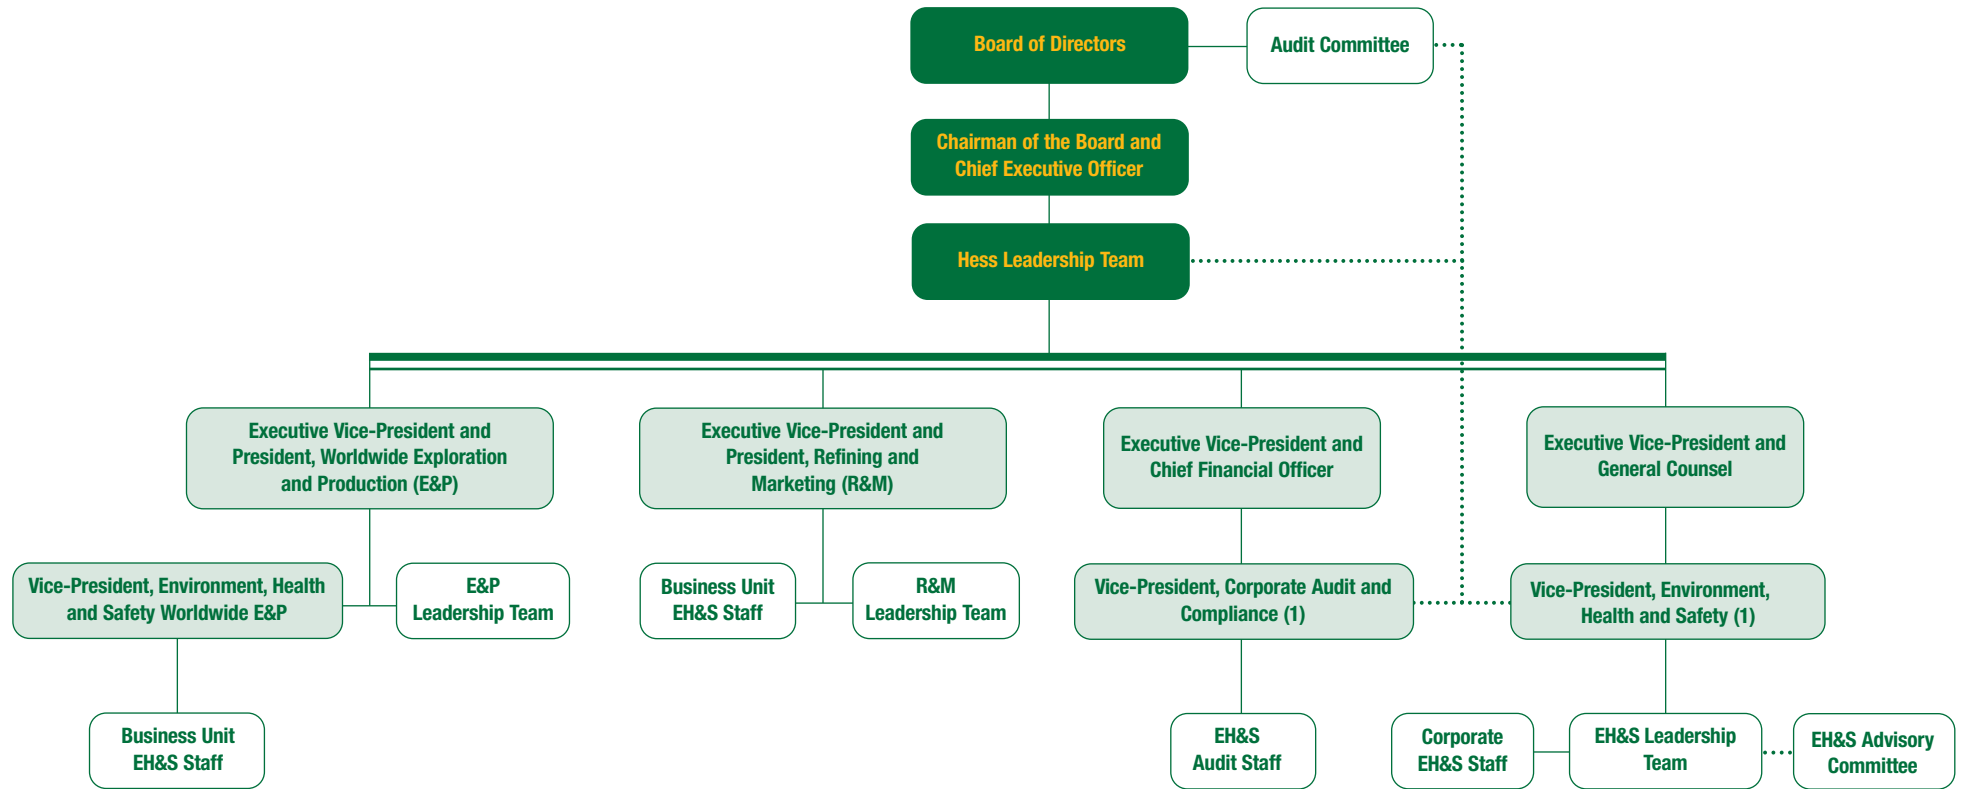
Board of Directors

Audit Committee

Chairman of the Board and Chief Executive Officer

Hess Leadership Team

Executive Vice-President and President, Worldwide Exploration and Production (E&P)

Executive Vice-President and President, Refining and Marketing (R&M)

Executive Vice-President and Chief Financial Officer

Executive Vice-President and General Counsel

Vice-President, Environment, Health and Safety Worldwide E&P

E&P Leadership Team

Business Unit EH&S Staff

R&M Leadership Team

Vice-President, Corporate Audit and Compliance (1)

Vice-President, Environment, Health and Safety (1)

Business Unit EH&S Staff

EH&S Audit Staff

Corporate EH&S Staff

EH&S Leadership Team

EH&S Advisory Committee